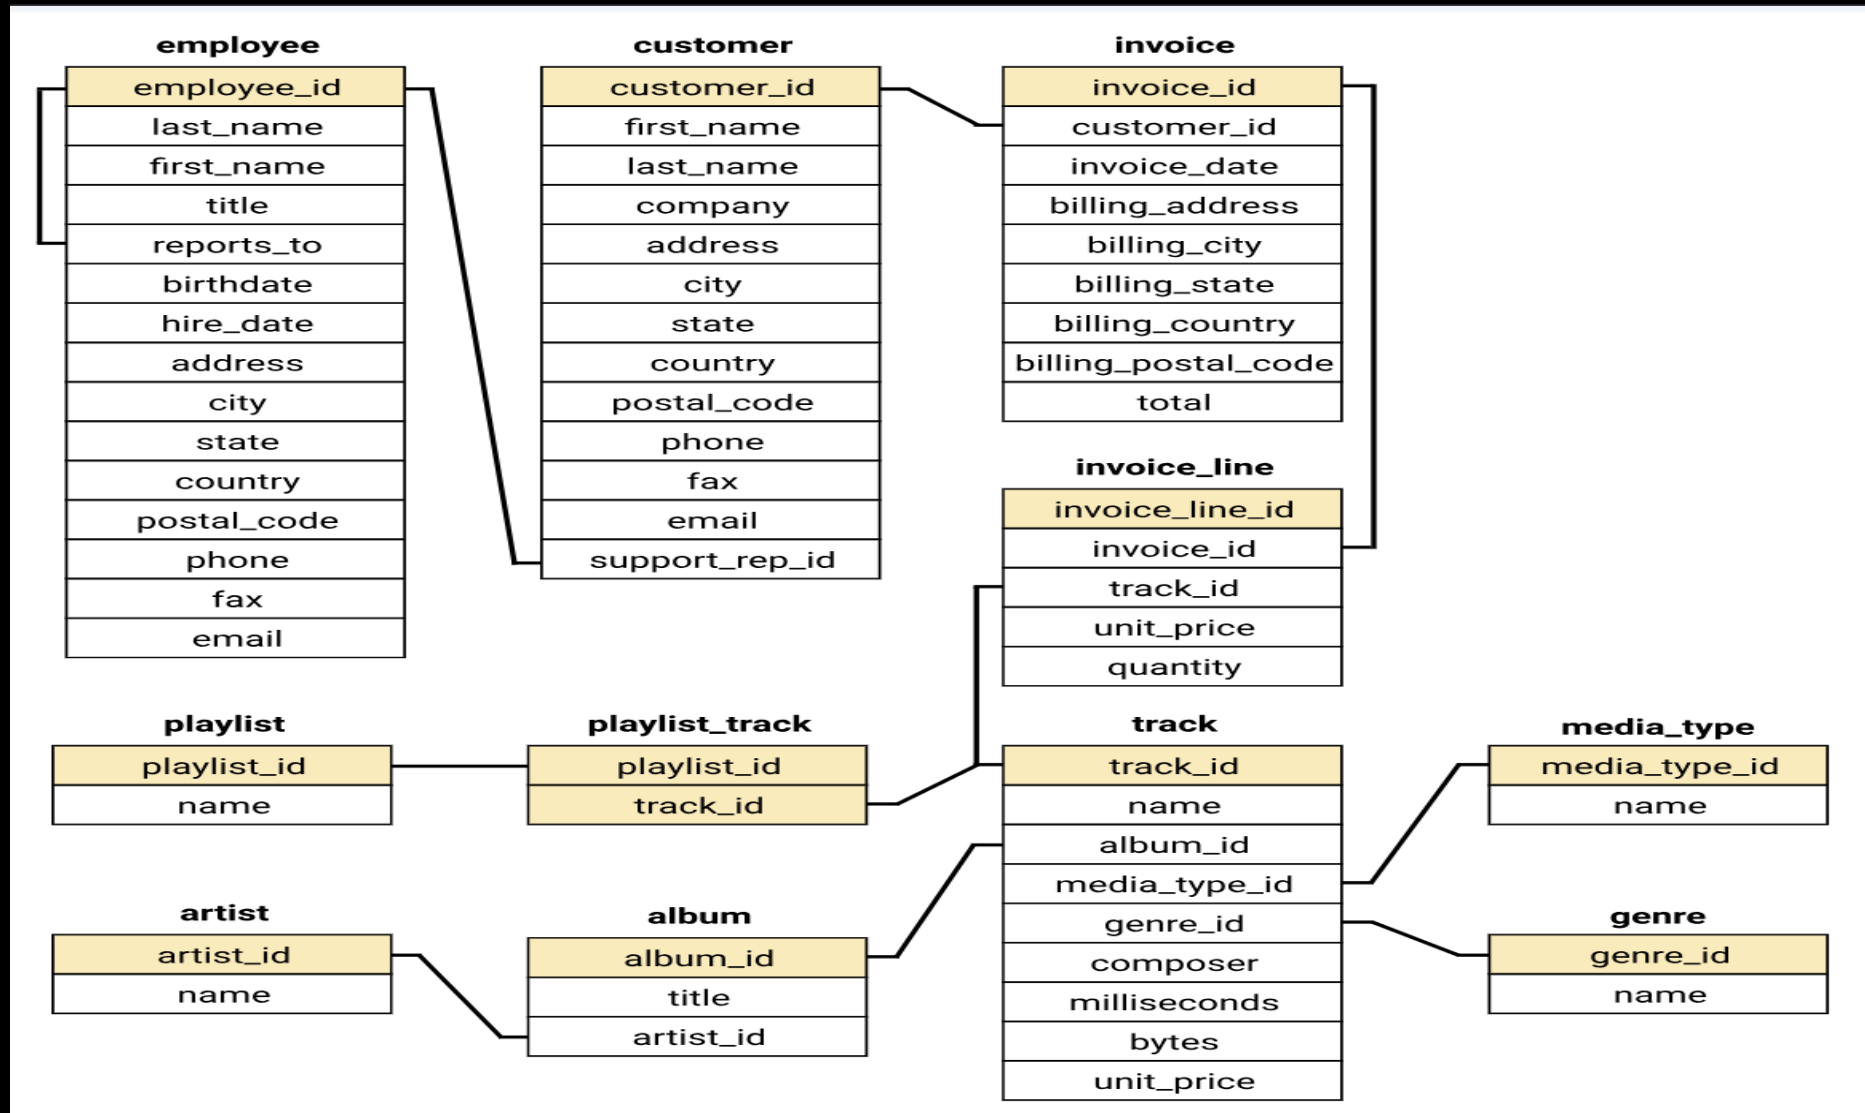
employee

| employee_id |
|---|
| last_name |
| first_name |
| title |
| reports_to |
| birthdate |
| hire_date |
| address |
| city |
| state |
| country |
| postal_code |
| phone |
| fax |
| email |

customer

| customer_id |
|---|
| first_name |
| last_name |
| company |
| address |
| city |
| state |
| country |
| postal_code |
| phone |
| fax |
| email |
| support_rep_id |

invoice

| invoice_id |
|---|
| customer_id |
| invoice_date |
| billing_address |
| billing_city |
| billing_state |
| billing_country |
| billing_postal_code |
| total |

invoice_line

| invoice_line_id |
|---|
| invoice_id |
| track_id |
| unit_price |
| quantity |

playlist

| playlist_id |
|---|
| name |

playlist_track

| playlist_id |
|---|
| track_id |

track

| track_id |
|---|
| name |
| album_id |
| media_type_id |
| genre_id |
| composer |
| milliseconds |
| bytes |
| unit_price |

media_type

| media_type_id |
|---|
| name |

artist

| artist_id |
|---|
| name |

album

| album_id |
|---|
| title |
| artist_id |

genre

| genre_id |
|---|
| name |